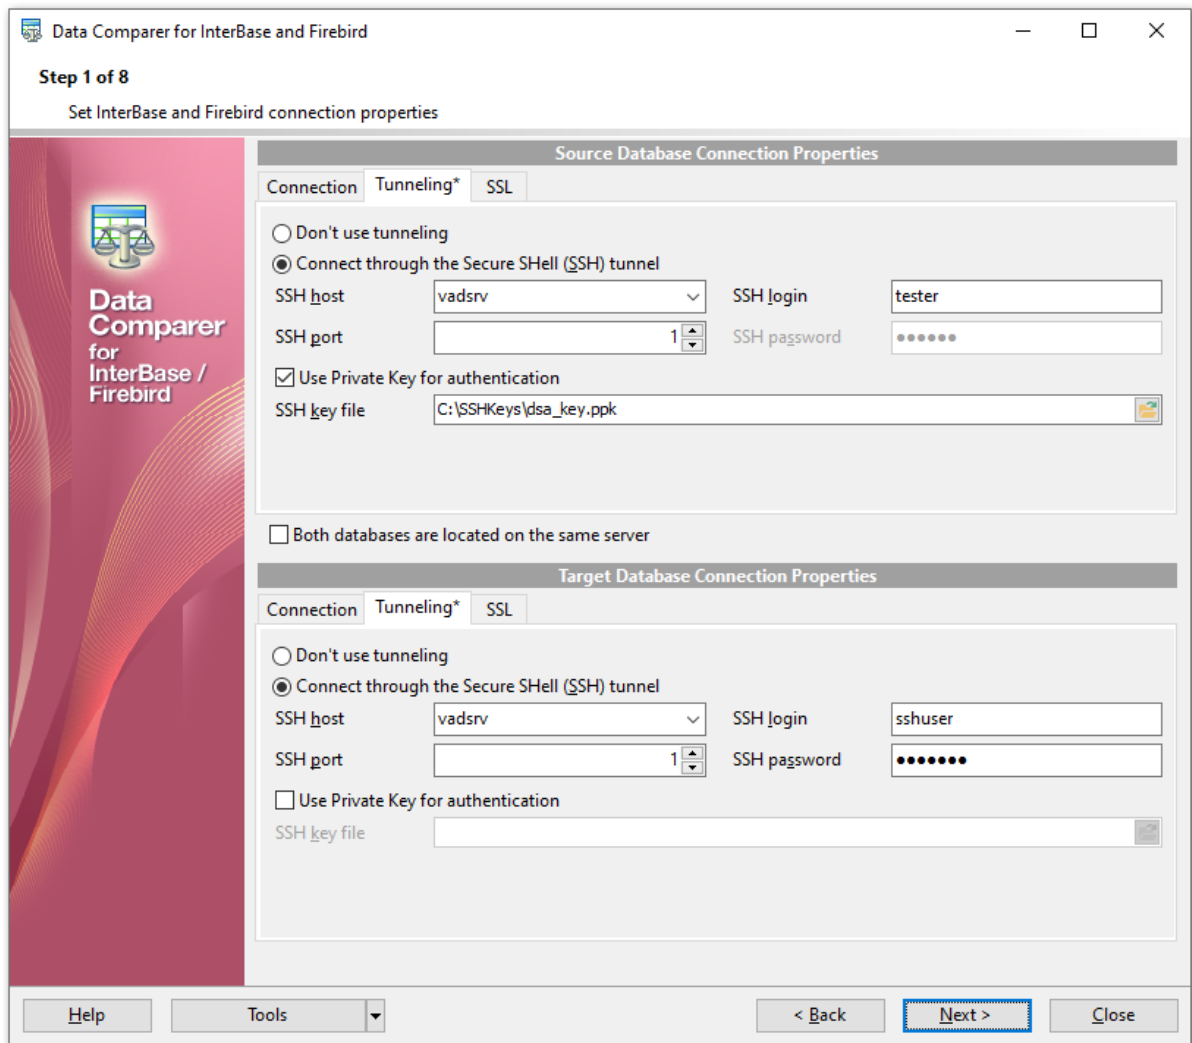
Data Comparer for InterBase and Firebird

Step 1 of 8

Set InterBase and Firebird connection properties

Data Comparer for InterBase / Firebird

Source Database Connection Properties

Connection | Tunneling* | SSL

Don't use tunneling
Connect through the Secure SHell (SSH) tunnel

SSH host vadsrv
SSH login tester
SSH port 1
SSH password ●●●●●●

Use Private Key for authentication
SSH key file C:\SSHKeys\dsa_key.ppk

Both databases are located on the same server

Target Database Connection Properties

Connection | Tunneling* | SSL

Don't use tunneling
Connect through the Secure SHell (SSH) tunnel

SSH host vadsrv
SSH login sshuser
SSH port 1
SSH password ●●●●●●●

Use Private Key for authentication
SSH key file

Help | Tools | < Back | Next > | Close